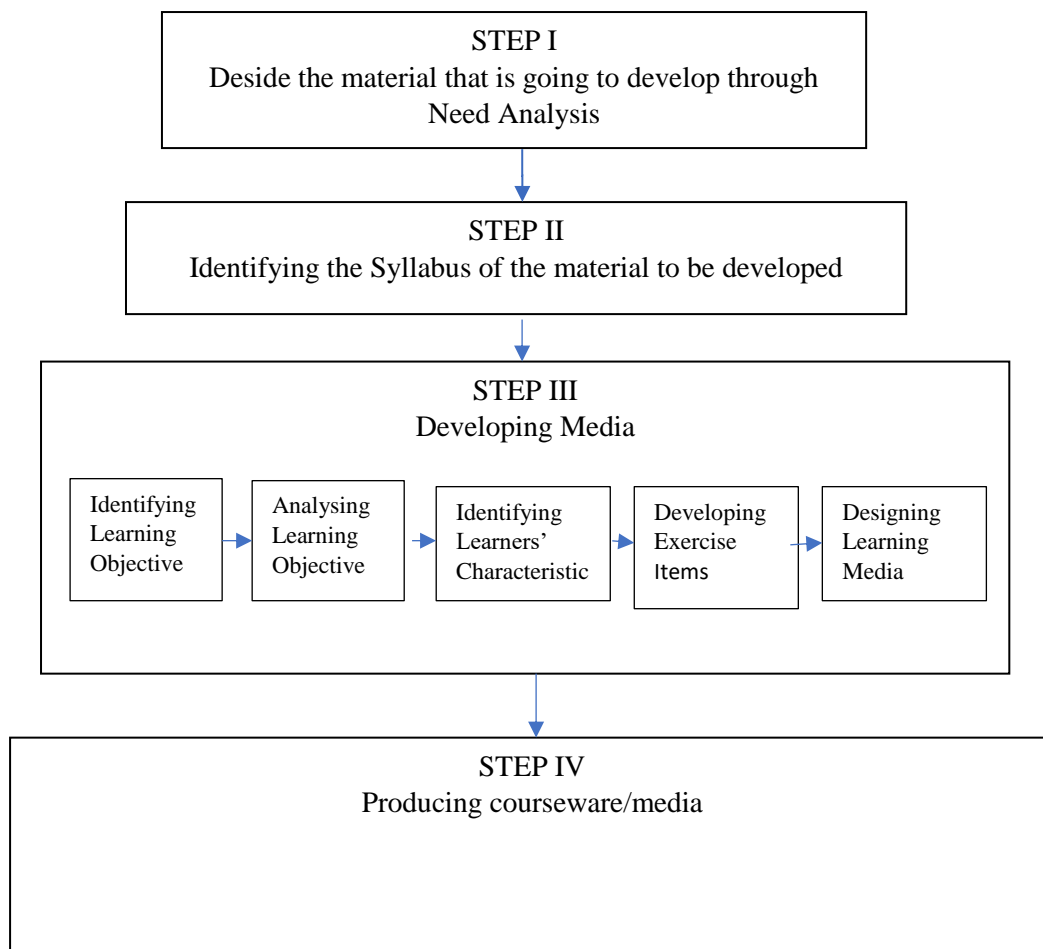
STEP I
Deside the material that is going to develop through Need Analysis

STEP II
Identifying the Syllabus of the material to be developed

STEP III
Developing Media

Identifying Learning Objective

Analysing Learning Objective

Identifying Learners' Characteristic

Developing Exercise Items

Designing Learning Media

STEP IV
Producing courseware/media